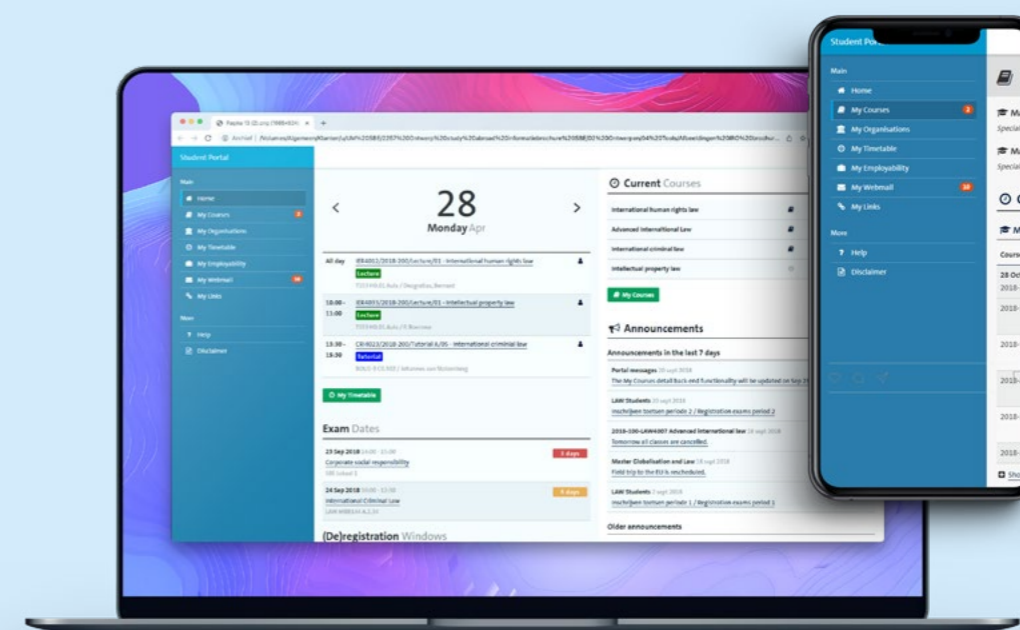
Student Portal

Main

Home

My Courses 2

My Organisations

My Timetable

My Employability

My Webmail 10

My Links

More

Help

Disclaimer

28
Monday Apr

All day IER4011/2018-200/Lecture/01 - International human rights law
Lecture

18:00 - 11:00 IER4011/2018-200/Lecture/01 - Intellectual property law
Lecture

13:30 - 15:30 CRI4023/2018-200/Tutorial A/05 - International criminal law
Tutorial

My Timetable

Exam Dates

23 Sep 2018
Corporate social responsibility

24 Sep 2018
International Criminal Law

(De)registration Windows

Current Courses

International human rights law

Advanced international law

International criminal law

Intellectual property law

My Courses

Announcements

Announcements in the last 7 days

Portal messages
The My Courses detail Back-end functionality will be updated on Sep 3

LAW Students
Inschrijven toetsen periode 2 / Registration exams period 2

2018-100-LAW4007 Advanced International law
Tomorrow all classes are cancelled.

Master Globalisation and Law
Field trip to the EU is rescheduled.

LAW Students
Inschrijven toetsen periode 1 / Registration exams period 1

Older announcements

Student Por

Main

Home

My Courses 2

My Organisations

My Timetable

My Employability

My Webmail 10

My Links

More

Help

Disclaimer